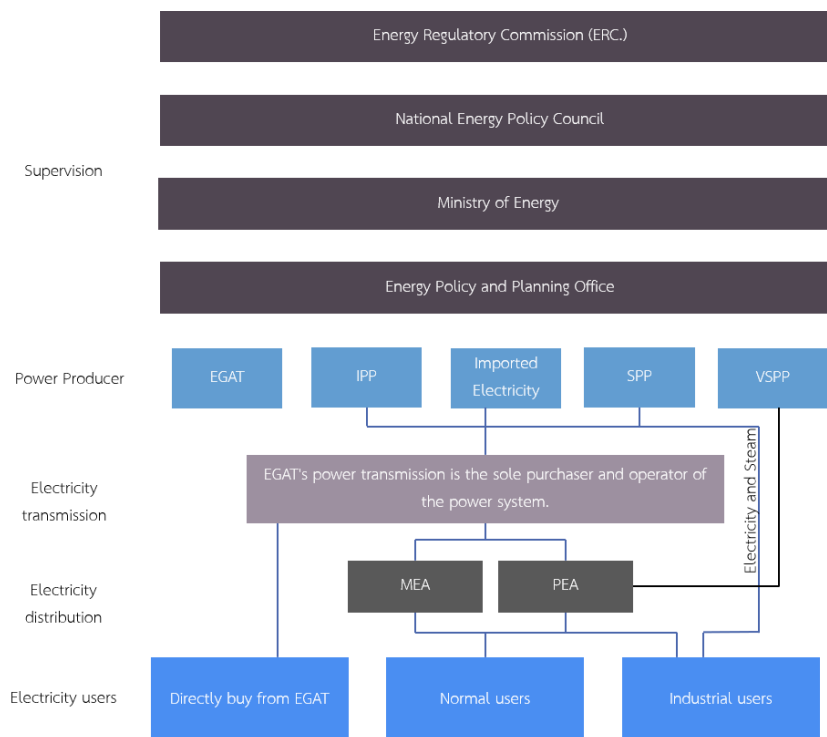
Supervision

Energy Regulatory Commission (ERC.)

National Energy Policy Council

Ministry of Energy

Energy Policy and Planning Office

Power Producer

EGAT

IPP

Imported Electricity

SPP

VSPP

Electricity transmission

EGAT's power transmission is the sole purchaser and operator of the power system.

Electricity and Steam

Electricity distribution

MEA

PEA

Electricity users

Directly buy from EGAT

Normal users

Industrial users